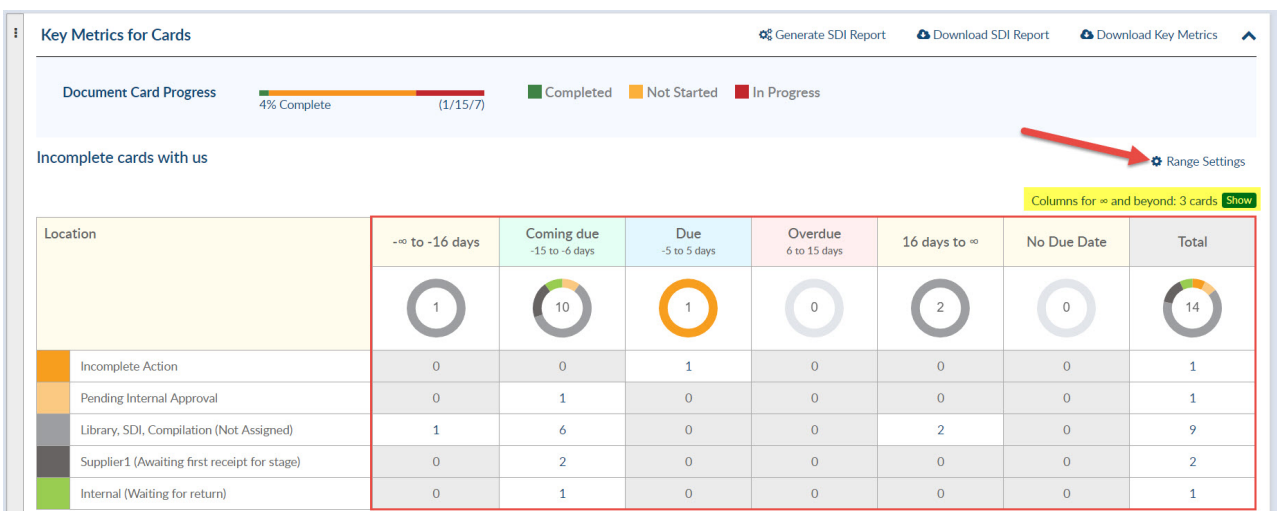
Key Metrics for Cards

Generate SDI Report  Download SDI Report  Download Key Metrics

Document Card Progress

4% Complete (1/15/7)

Completed  Not Started  In Progress

Incomplete cards with us

Range Settings

Columns for ∞ and beyond: 3 cards Show

| Location | -∞ to -16 days | Coming due -15 to -6 days | Due -5 to 5 days | Overdue 6 to 15 days | 16 days to ∞ | No Due Date | Total |
|---|---|---|---|---|---|---|---|
| | 1 | 10 | 1 | 0 | 2 | 0 | 14 |
| Incomplete Action | 0 | 0 | 1 | 0 | 0 | 0 | 1 |
| Pending Internal Approval | 0 | 1 | 0 | 0 | 0 | 0 | 1 |
| Library, SDI, Compilation (Not Assigned) | 1 | 6 | 0 | 0 | 2 | 0 | 9 |
| Supplier1 (Awaiting first receipt for stage) | 0 | 2 | 0 | 0 | 0 | 0 | 2 |
| Internal (Waiting for return) | 0 | 1 | 0 | 0 | 0 | 0 | 1 |